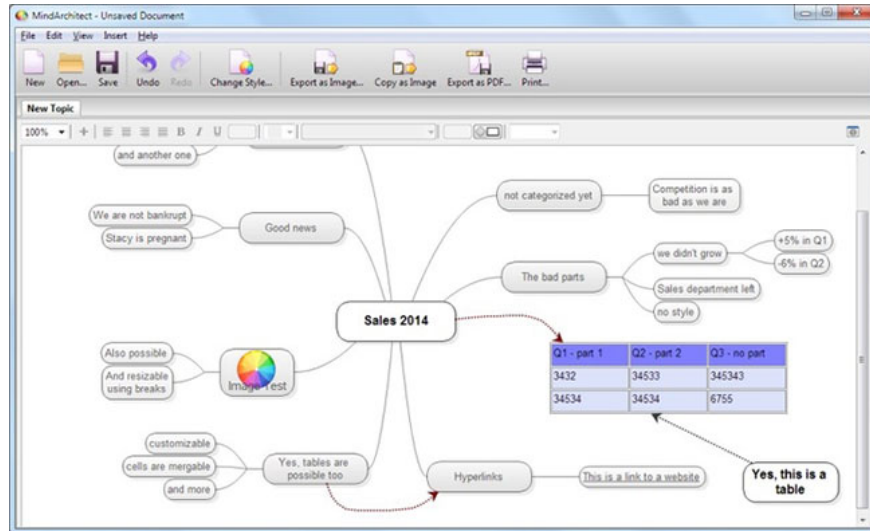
MindArchitect - Unsaved Document

File Edit View Insert Help

New Open... Save Undo Redo Change Style... Export as Image... Copy as Image Export as PDF... Print...

New Topic

100%

and another one

We are not bankrupt

Stacy is pregnant

Good news

not categorized yet

Competition is as bad as we are

The bad parts

we didn't grow

+5% in Q1

-6% in Q2

Sales department left

no style

Sales 2014

| Q1 - part 1 | Q2 - part 2 | Q3 - no part |
|---|---|---|
| 3432 | 34533 | 345343 |
| 34534 | 34534 | 6755 |

Also possible

And resizable using breaks

Image Test

customizable

cells are mergable

and more

Yes, tables are possible too

Hyperlinks

This is a link to a website

Yes, this is a table